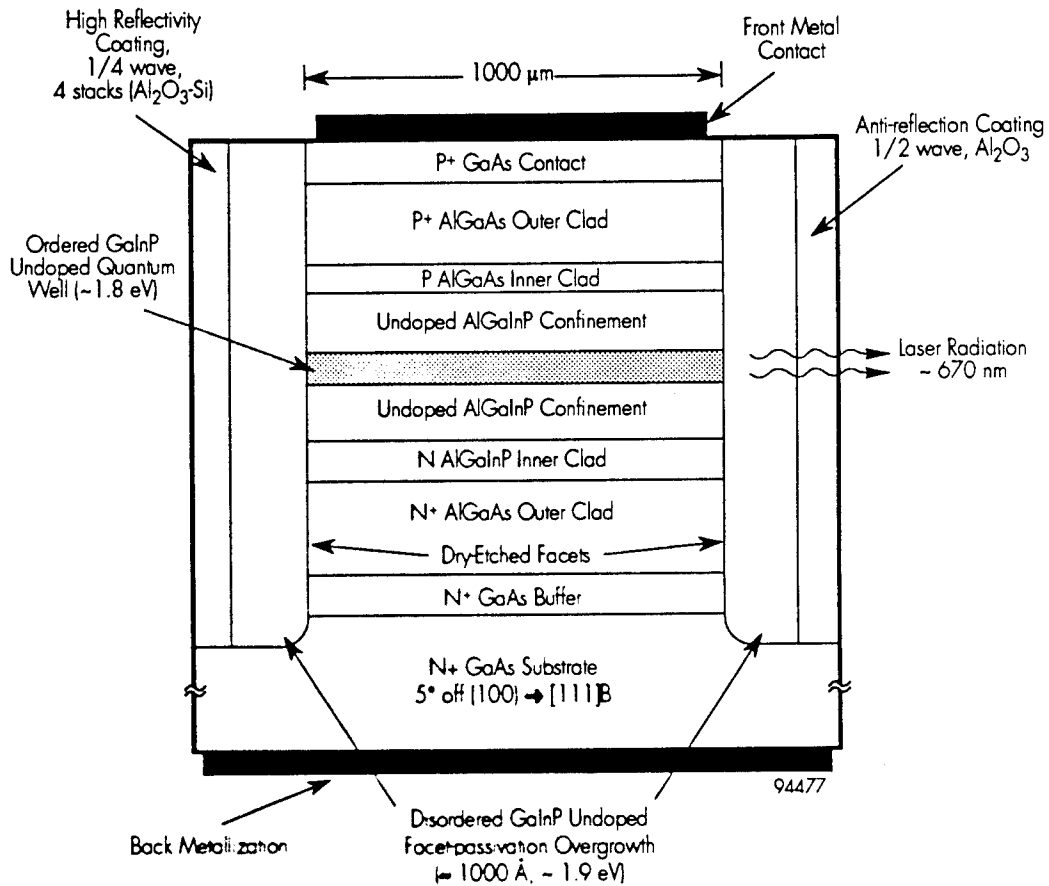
High Reflectivity Coating, 1/4 wave, 4 stacks ($Al_2O_3$-Si)

1000 μm

Front Metal Contact

Anti-reflection Coating 1/2 wave, $Al_2O_3$

P+ GaAs Contact

P+ AlGaAs Outer Clad

P AlGaAs Inner Clad

Ordered GaInP Undoped Quantum Well (~1.8 eV)

Undoped AlGaInP Confinement

Laser Radiation ~ 670 nm

Undoped AlGaInP Confinement

N AlGaInP Inner Clad

N+ AlGaAs Outer Clad

Dry-Etched Facets

N+ GaAs Buffer

N+ GaAs Substrate
5° off (100) → [111]B

94477

Back Metallization

Disordered GaInP Undoped Facet-passivation Overgrowth (~ 1000 Å, ~ 1.9 eV)